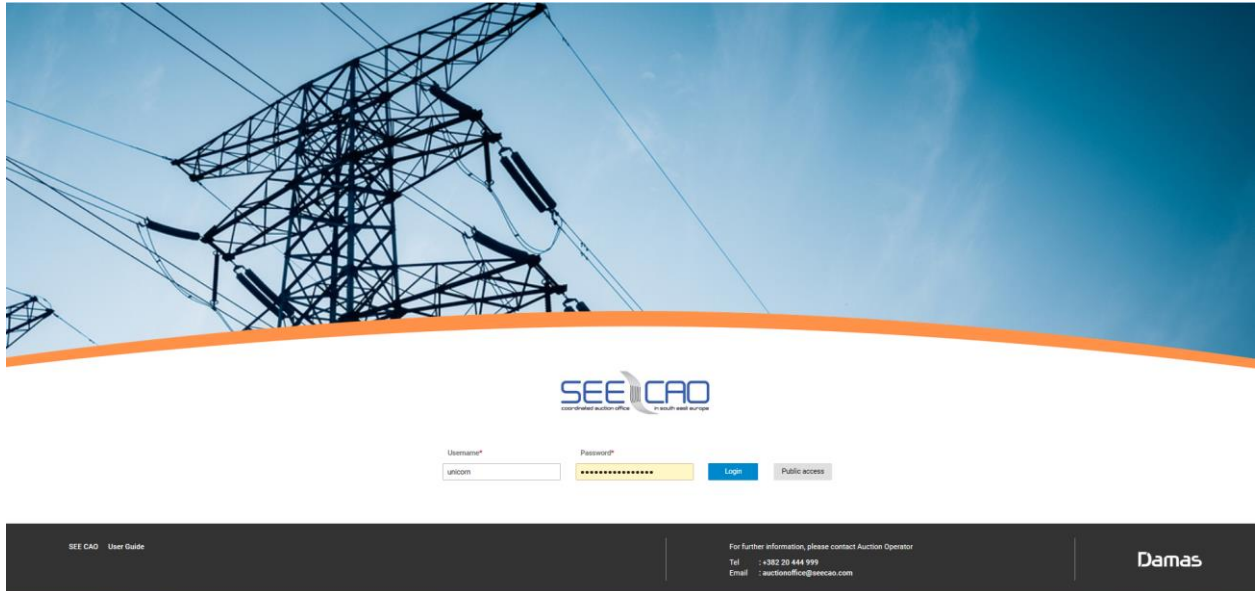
SEE CAO
coordinated auction office in south east europe

Username*
unicorn

Password*
••••••••••••••••

Login

Public access

SEE CAO User Guide

For further information, please contact Auction Operator
Tel : +382 20 444 999
Email : auctionoffice@seecao.com

Damas